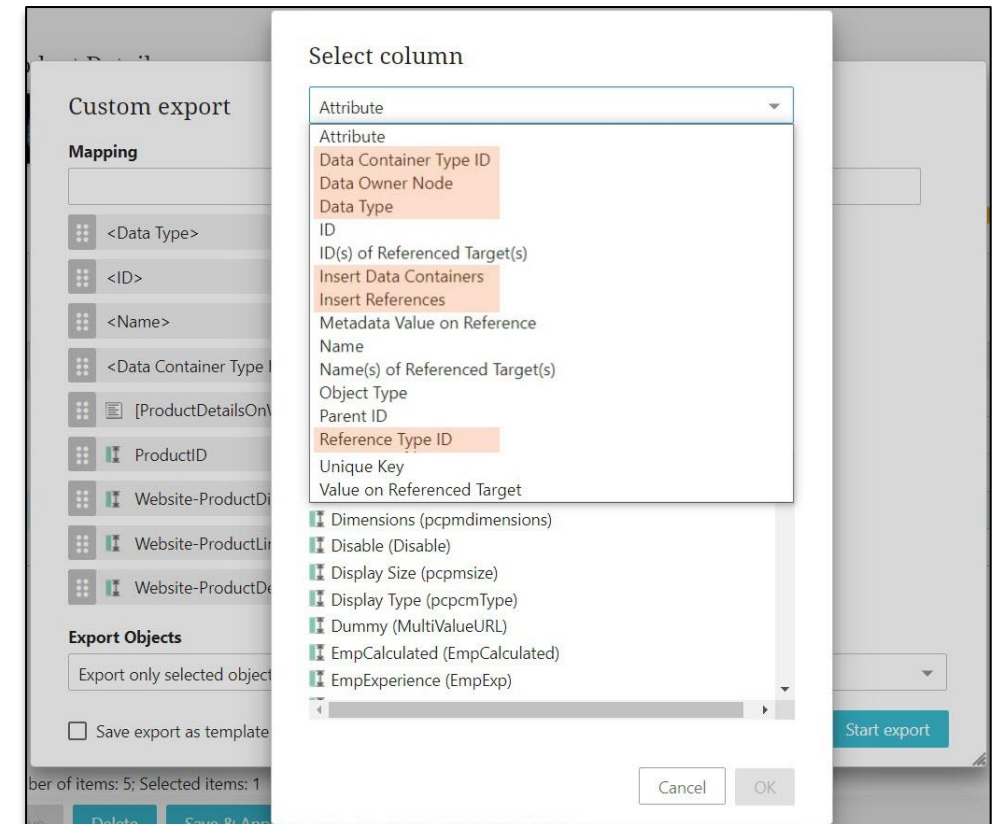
Custom export

Mapping

<Data Type>

<ID>

<Name>

<Data Container Type I

[ProductDetailsOnV

ProductID

Website-ProductDi

Website-ProductLi

Website-ProductDe

Export Objects

Export only selected object

Save export as template

Start export

ber of items: 5; Selected items: 1

Delete

Save & App

Select column

Attribute

Attribute
Data Container Type ID
Data Owner Node
Data Type
ID
ID(s) of Referenced Target(s)
Insert Data Containers
Insert References
Metadata Value on Reference
Name
Name(s) of Referenced Target(s)
Object Type
Parent ID
Reference Type ID
Unique Key
Value on Referenced Target

Dimensions (pcpmdimensions)
Disable (Disable)
Display Size (pcpmsize)
Display Type (pcpcmType)
Dummy (MultiValueURL)
EmpCalculated (EmpCalculated)
EmpExperience (EmpExp)

Cancel

OK